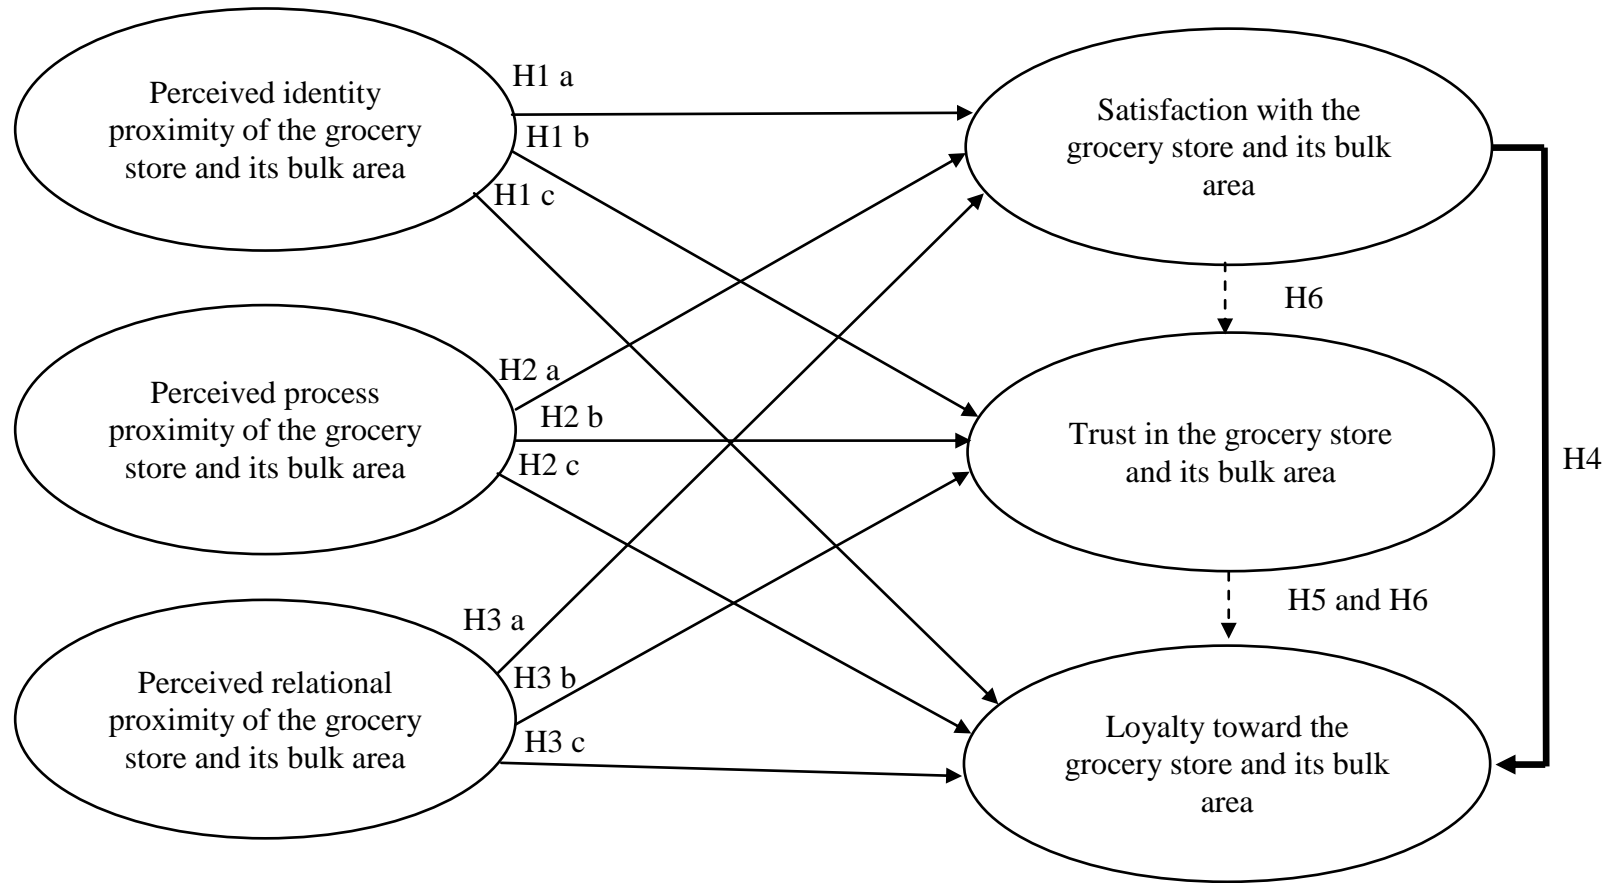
Perceived identity proximity of the grocery store and its bulk area

H1 a

H1 b

H1 c

Satisfaction with the grocery store and its bulk area

Perceived process proximity of the grocery store and its bulk area

H2 a

H2 b

H2 c

H6

Trust in the grocery store and its bulk area

H4

Perceived relational proximity of the grocery store and its bulk area

H3 a

H3 b

H3 c

H5 and H6

Loyalty toward the grocery store and its bulk area